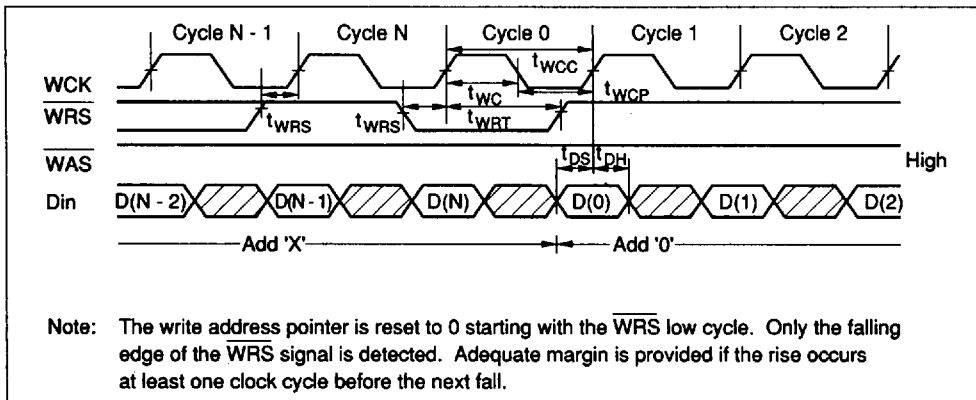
Cycle N - 1
Cycle N
Cycle 0
Cycle 1
Cycle 2

$t_{WCC}$
$t_{WCP}$
$t_{WC}$
$t_{WRT}$
$t_{WRS}$
$t_{WRS}$
$t_{DS}$
$t_{DH}$

WCK
$\overline{WRS}$
$\overline{WAS}$
High
Din

D(N - 2)
D(N - 1)
D(N)
D(0)
D(1)
D(2)

Add 'X'
Add '0'

Note: The write address pointer is reset to 0 starting with the $\overline{WRS}$ low cycle. Only the falling edge of the $\overline{WRS}$ signal is detected. Adequate margin is provided if the rise occurs at least one clock cycle before the next fall.